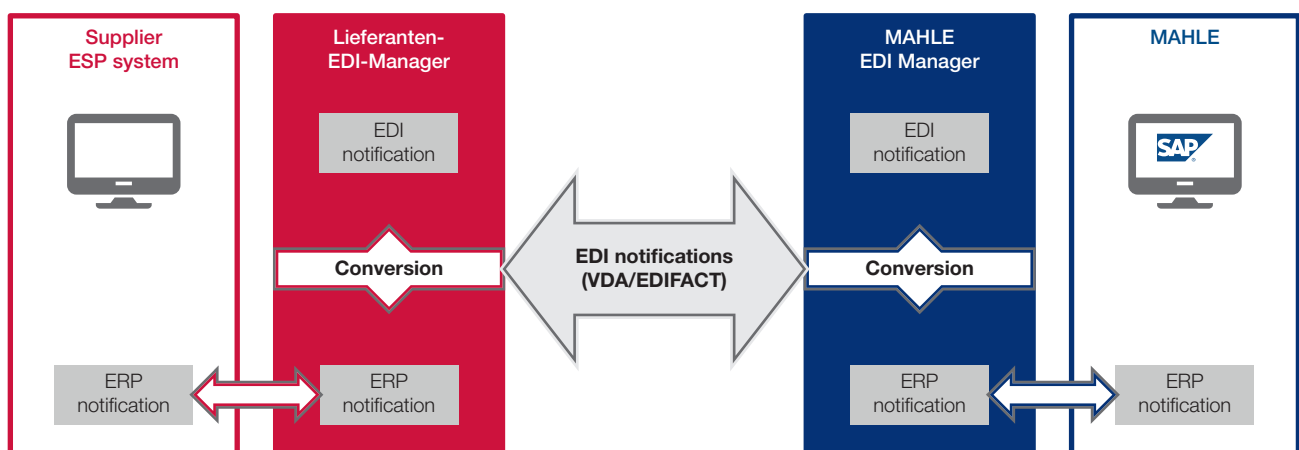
Supplier ESP system

ERP notification

Lieferanten-EDI-Manager

EDI notification

Conversion

ERP notification

EDI notifications (VDA/EDIFACT)

MAHLE EDI Manager

EDI notification

Conversion

ERP notification

MAHLE

SAP

ERP notification